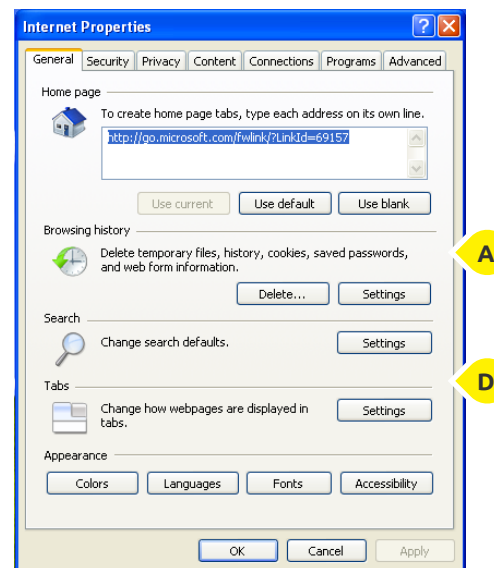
Internet Properties

General | Security | Privacy | Content | Connections | Programs | Advanced

Home page

To create home page tabs, type each address on its own line.

http://go.microsoft.com/fwlink/?LinkId=69157

Use current | Use default | Use blank

Browsing history

Delete temporary files, history, cookies, saved passwords, and web form information.

Delete... | Settings

A

Search

Change search defaults.

Settings

Tabs

Change how webpages are displayed in tabs.

Settings

D

Appearance

Colors | Languages | Fonts | Accessibility

OK | Cancel | Apply